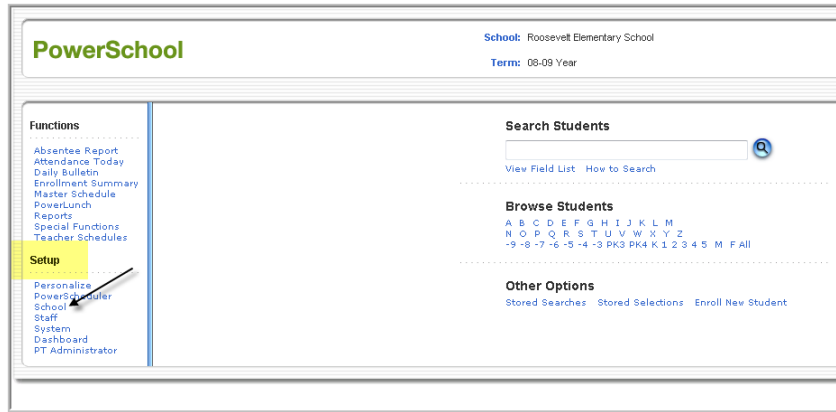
PowerSchool

School: Roosevelt Elementary School

Term: 08-09 Year

Functions

Absentee Report
Attendance Today
Daily Bulletin
Enrollment Summary
Master Schedule
PowerLunch
Reports
Special Functions
Teacher Schedules

Setup

Personalize
PowerScheduler
School
Staff
System
Dashboard
PT Administrator

Search Students

View Field List How to Search

Browse Students

A B C D E F G H I J K L M
N O P Q R S T U V W X Y Z
-9 -8 -7 -6 -5 -4 -3 PK3 PK4 K 1 2 3 4 5 M F All

Other Options

Stored Searches Stored Selections Enroll New Student